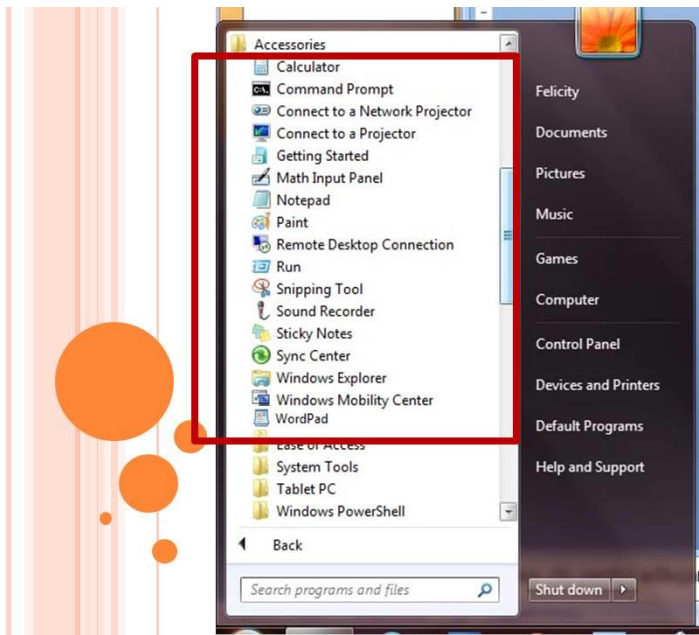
Accessories
Calculator
Command Prompt
Connect to a Network Projector
Connect to a Projector
Getting Started
Math Input Panel
Notepad
Paint
Remote Desktop Connection
Run
Snipping Tool
Sound Recorder
Sticky Notes
Sync Center
Windows Explorer
Windows Mobility Center
WordPad
Ease of Access
System Tools
Tablet PC
Windows PowerShell
Back
Search programs and files

Felicity
Documents
Pictures
Music
Games
Computer
Control Panel
Devices and Printers
Default Programs
Help and Support
Shut down